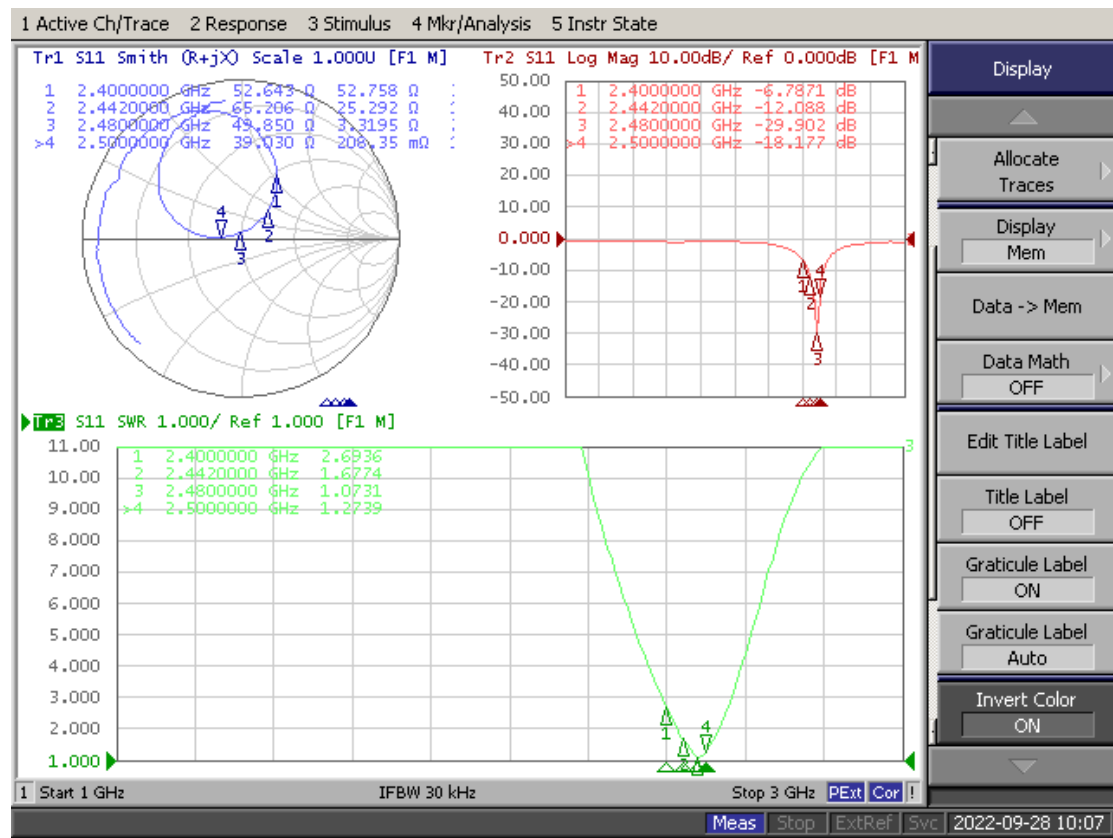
1 Active Ch/Trace 2 Response 3 Stimulus 4 Mkr/Analysis 5 Instr State

Tr1 S11 Smith (R+jX) Scale 1.000U [F1 M]
1 2.4000000 GHz 52.643 Ω 52.758 Ω
2 2.4420000 GHz 65.206 Ω 25.292 Ω
3 2.4800000 GHz 49.850 Ω 3.3195 Ω
>4 2.5000000 GHz 39.030 Ω 208.35 mΩ

Tr2 S11 Log Mag 10.00dB/ Ref 0.000dB [F1 M
1 2.4000000 GHz -6.7871 dB
2 2.4420000 GHz -12.088 dB
3 2.4800000 GHz -29.902 dB
>4 2.5000000 GHz -18.177 dB
50.00
40.00
30.00
20.00
10.00
0.000
-10.00
-20.00
-30.00
-40.00
-50.00

Tr3 S11 SWR 1.000/ Ref 1.000 [F1 M]
1 2.4000000 GHz 2.6936
2 2.4420000 GHz 1.6774
3 2.4800000 GHz 1.0731
>4 2.5000000 GHz 1.2739
11.00
10.00
9.000
8.000
7.000
6.000
5.000
4.000
3.000
2.000
1.000

1 Start 1 GHz IFBW 30 kHz Stop 3 GHz PExt Cor !

Display
Allocate Traces
Display
Mem
Data -> Mem
Data Math
OFF
Edit Title Label
Title Label
OFF
Graticule Label
ON
Graticule Label
Auto
Invert Color
ON

Meas Stop ExtRef Svc 2022-09-28 10:07